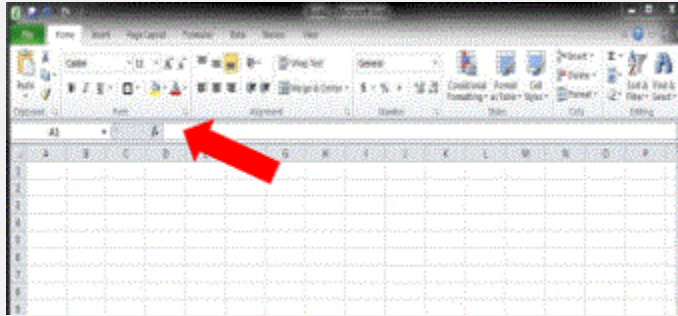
File Home Insert Page Layout Formulas Data Review View

Paste Calibri 11 Wrap Text General Conditional Formatting Format as Table Cell Styles Insert Delete Format Sort & Filter Find & Select

Clipboard Font Alignment Number Styles Cells Editing

A1 $f_x$

A B C D E F G H I J K L M N O P

1
2
3
4
5
6
7
8
9